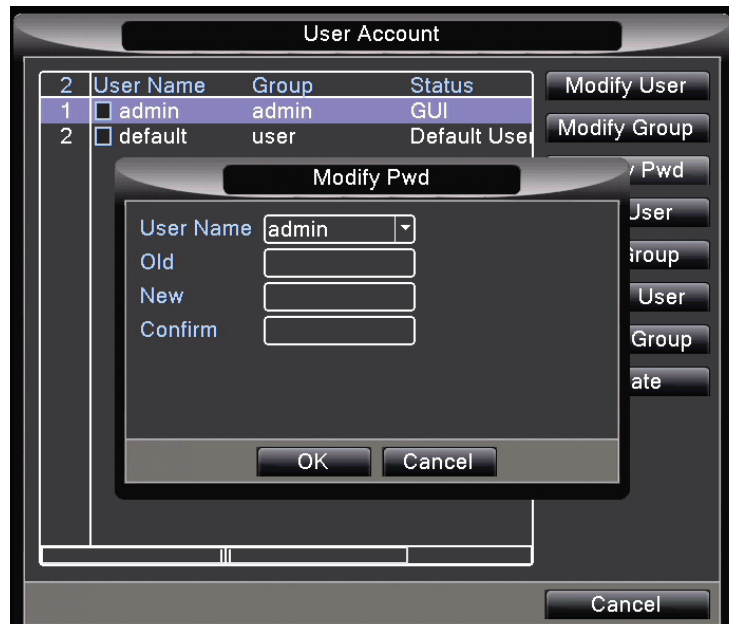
User Account

| 2 | User Name | Group | Status |
|---|---|---|---|
| 1 | admin | admin | GUI |
| 2 | default | user | Default User |

Modify User
Modify Group
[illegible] Pwd
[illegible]User
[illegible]roup
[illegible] User
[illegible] Group
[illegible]ate

Modify Pwd

User Name admin
Old
New
Confirm

OK
Cancel

Cancel